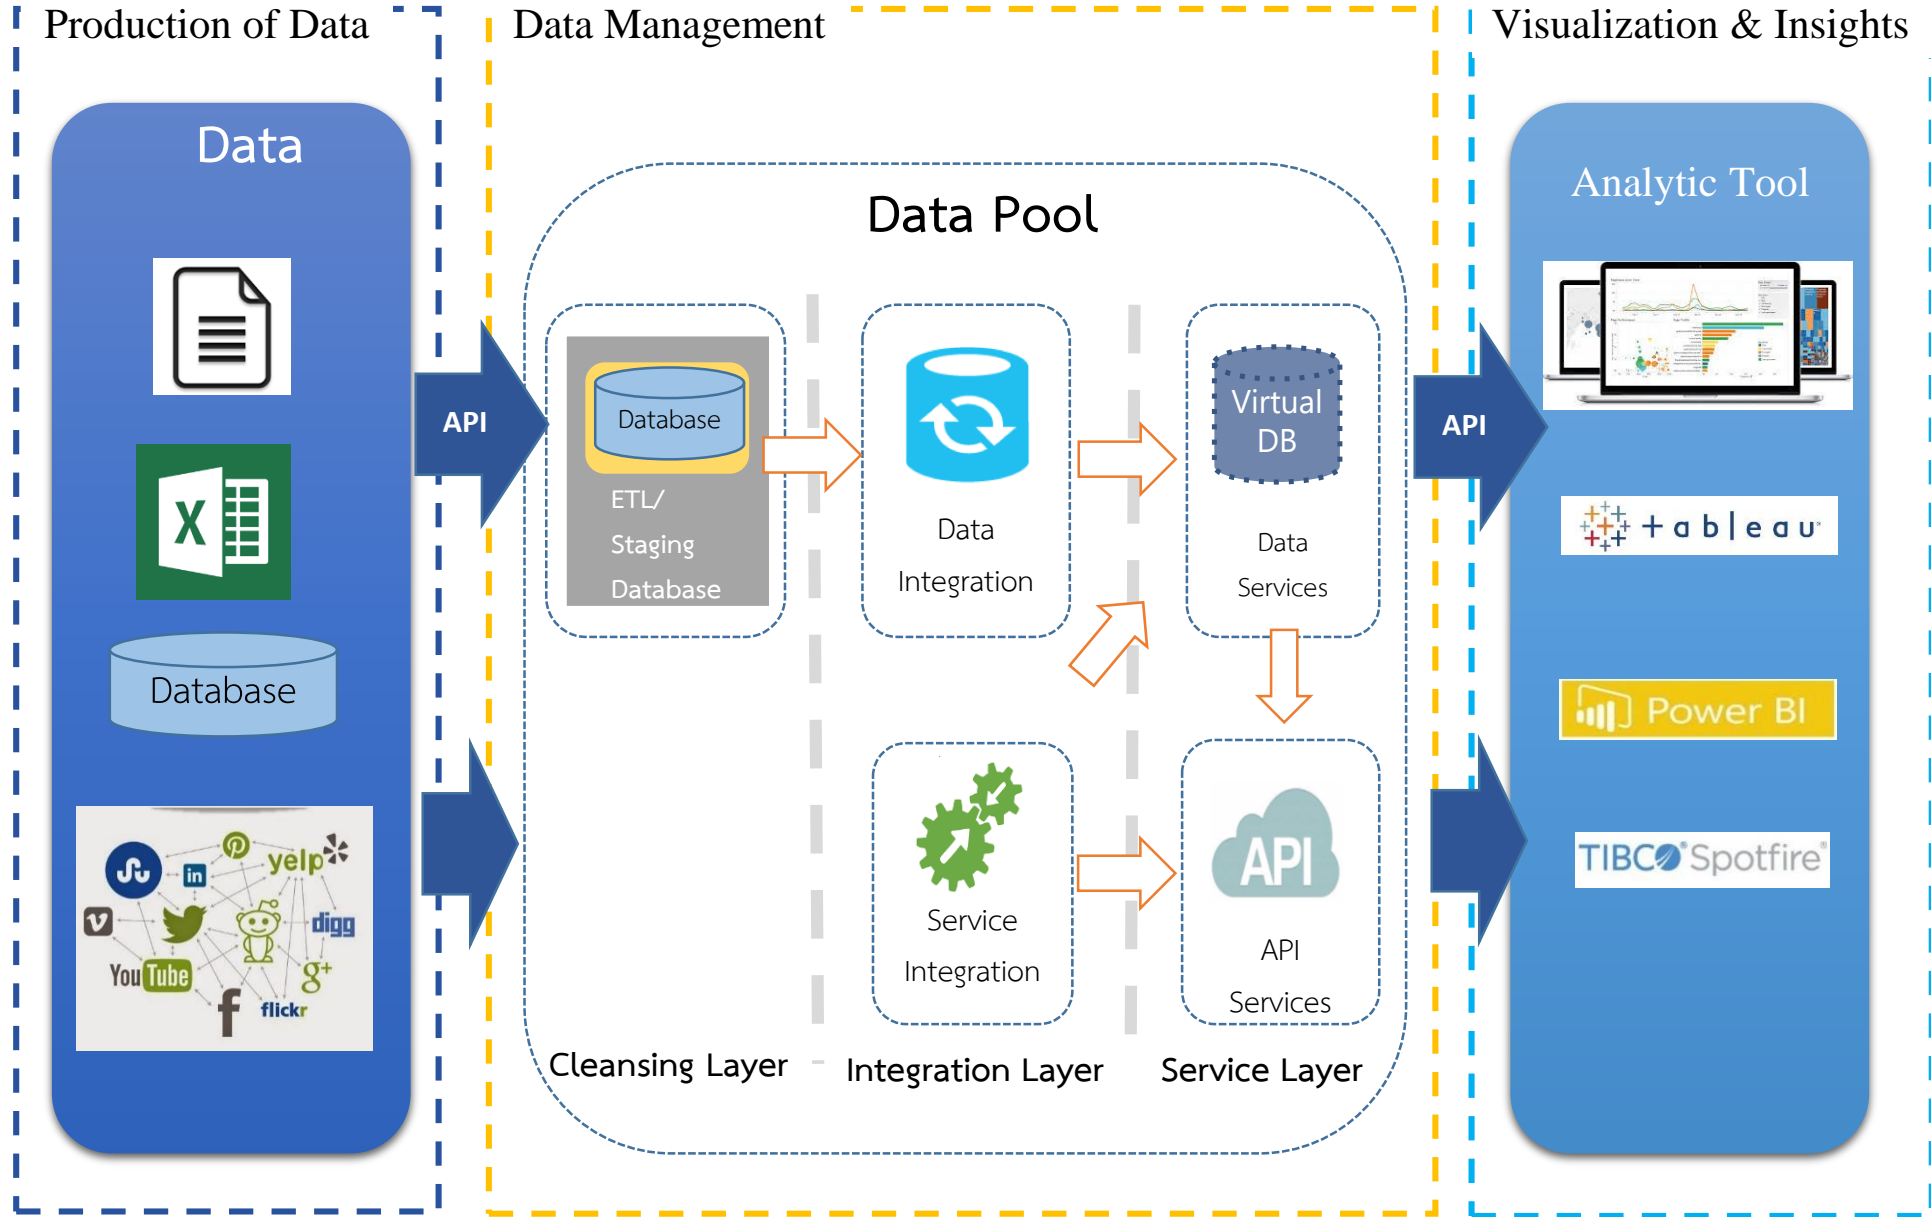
Production of Data

Data

X

Database

yelp

in

digg

You Tube

8+

f

flickr

API

Data Management

Data Pool

Database

ETL/ Staging Database

Data Integration

Virtual DB

Data Services

Service Integration

API

API Services

Cleansing Layer

Integration Layer

Service Layer

API

Visualization & Insights

Analytic Tool

+ a b | e a u

Power BI

TIBCO Spotfire